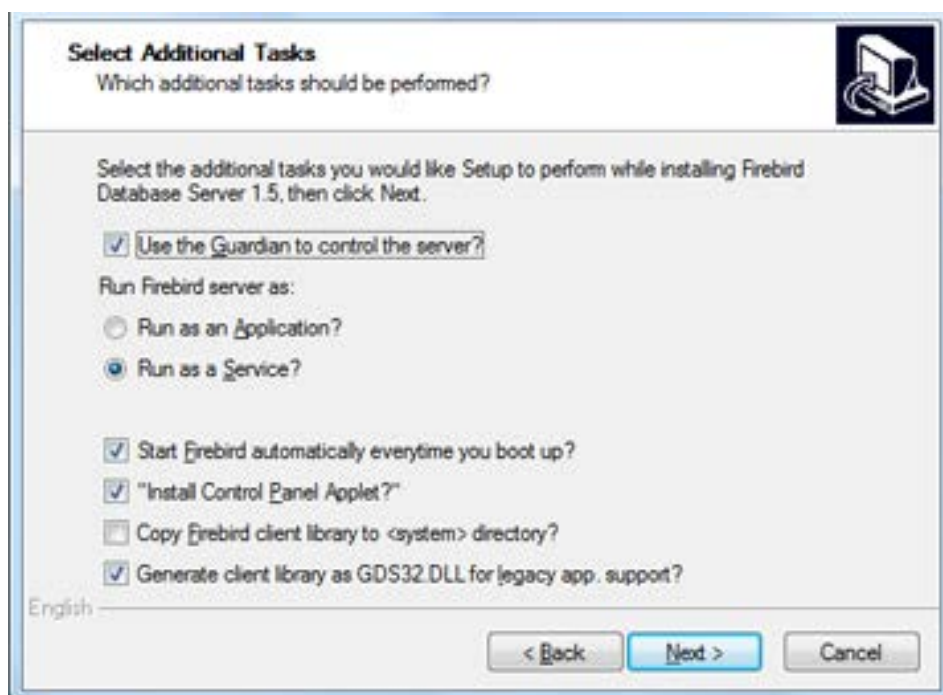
Select Additional Tasks
Which additional tasks should be performed?

Select the additional tasks you would like Setup to perform while installing Firebird Database Server 1.5, then click Next.

Use the Guardian to control the server?

Run Firebird server as:

Run as an Application?

Run as a Service?

Start Firebird automatically everytime you boot up?

"Install Control Panel Applet?"

Copy Firebird client library to <system> directory?

Generate client library as GDS32.DLL for legacy app. support?

English

< Back

Next >

Cancel